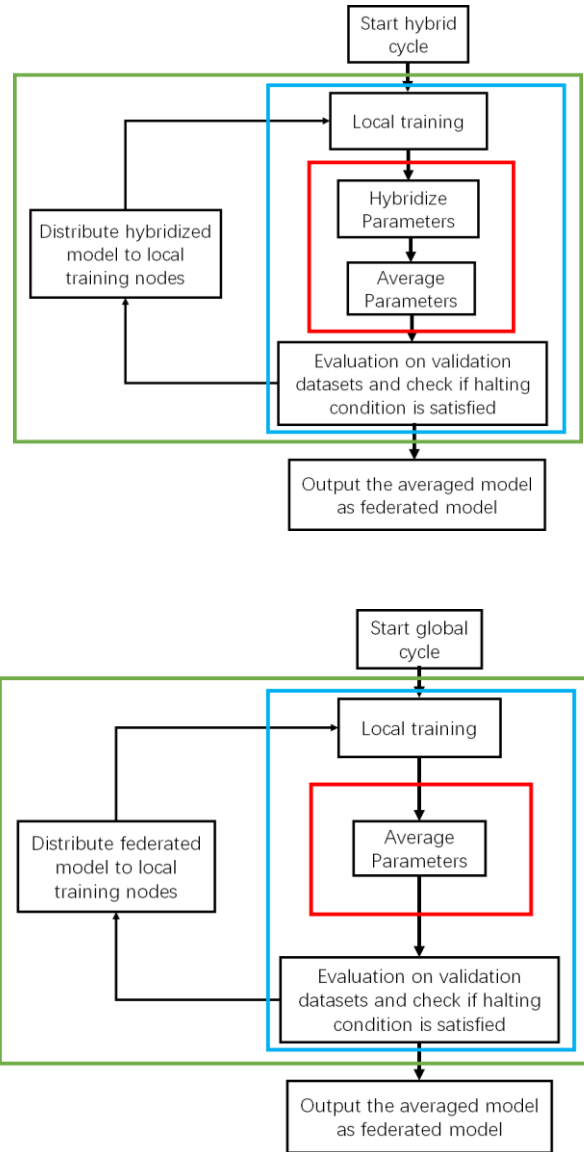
Start hybrid cycle

Local training

Hybridize Parameters

Average Parameters

Distribute hybridized model to local training nodes

Evaluation on validation datasets and check if halting condition is satisfied

Output the averaged model as federated model

Start global cycle

Local training

Average Parameters

Distribute federated model to local training nodes

Evaluation on validation datasets and check if halting condition is satisfied

Output the averaged model as federated model